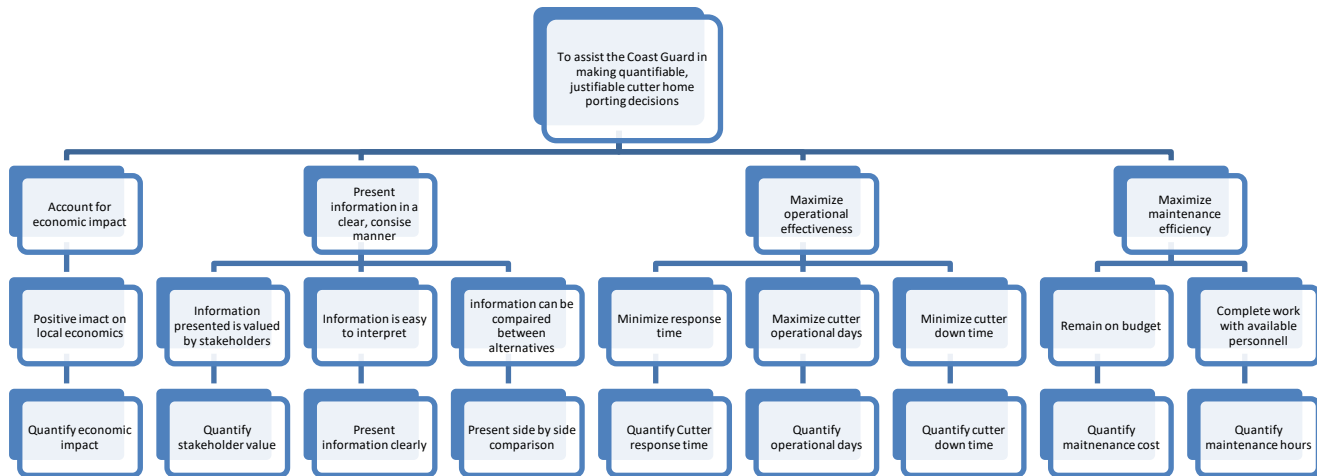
To assist the Coast Guard in making quantifiable, justifiable cutter home porting decisions

Account for economic impact

Positive imact on local economics

Quantify economic impact

Present information in a clear, consise manner

Information presented is valued by stakeholders

Quantify stakeholder value

Information is easy to interpret

Present information clearly

information can be compaired between alternatives

Present side by side comparison

Maximize operational effectiveness

Minimize response time

Quantify Cutter response time

Maximize cutter operational days

Quantify operational days

Minimize cutter down time

Quantify cutter down time

Maximize maintenance efficiency

Remain on budget

Quantify maitnenance cost

Complete work with available personnell

Quantify maintenance hours